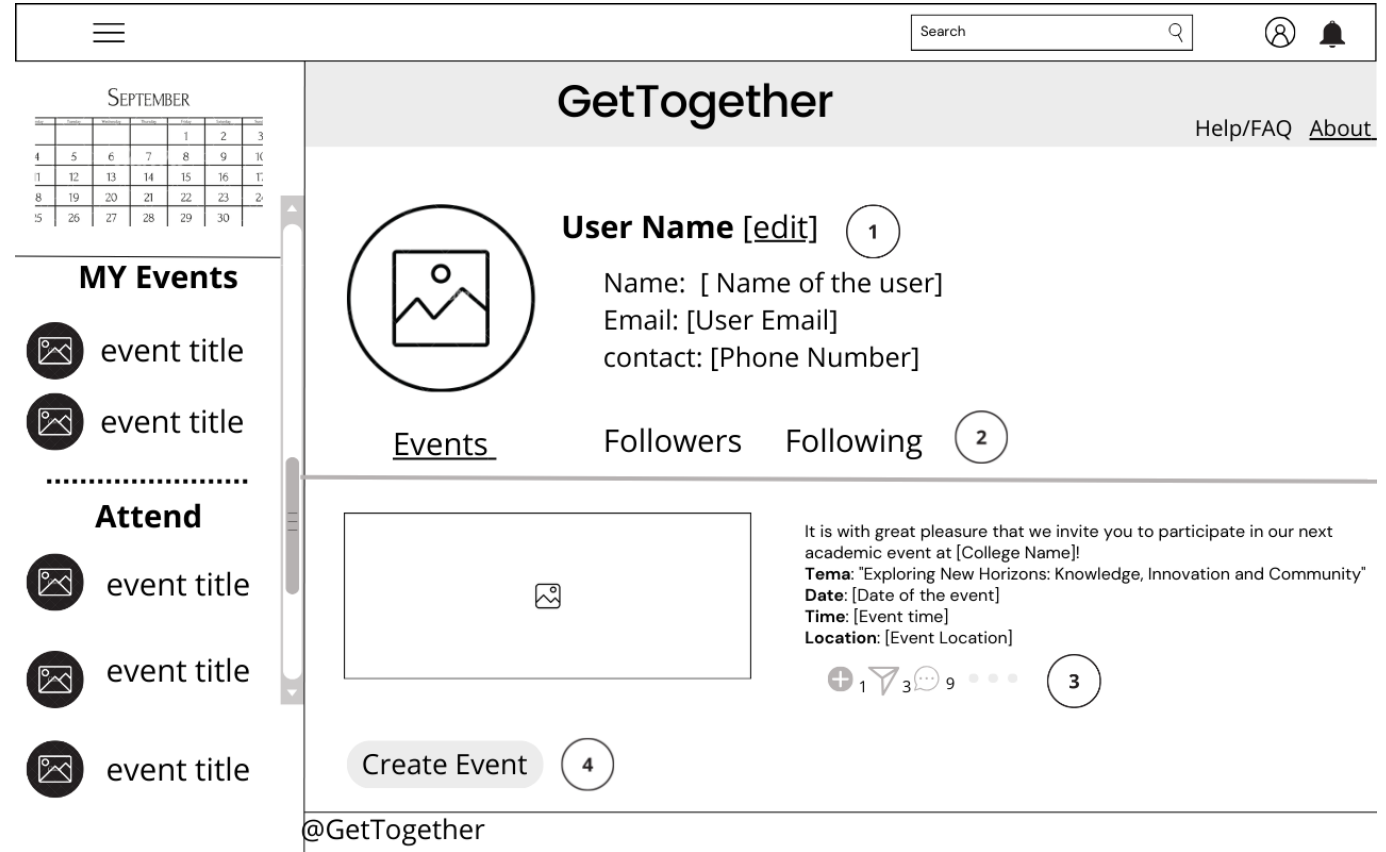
Search

SEPTEMBER

| | | | | | | |
|---|---|---|---|---|---|---|
| | | | | 1 | 2 | 3 |
| 4 | 5 | 6 | 7 | 8 | 9 | 10 |
| 11 | 12 | 13 | 14 | 15 | 16 | 17 |
| 18 | 19 | 20 | 21 | 22 | 23 | 24 |
| 25 | 26 | 27 | 28 | 29 | 30 | |

MY Events

event title

event title

Attend

event title

event title

event title

GetTogether

Help/FAQ About

User Name [edit] 1

Name: [ Name of the user]
Email: [User Email]
contact: [Phone Number]

Events Followers Following 2

It is with great pleasure that we invite you to participate in our next academic event at [College Name]!
Tema: "Exploring New Horizons: Knowledge, Innovation and Community"
Date: [Date of the event]
Time: [Event time]
Location: [Event Location]

1 3 9 3

Create Event 4

@GetTogether